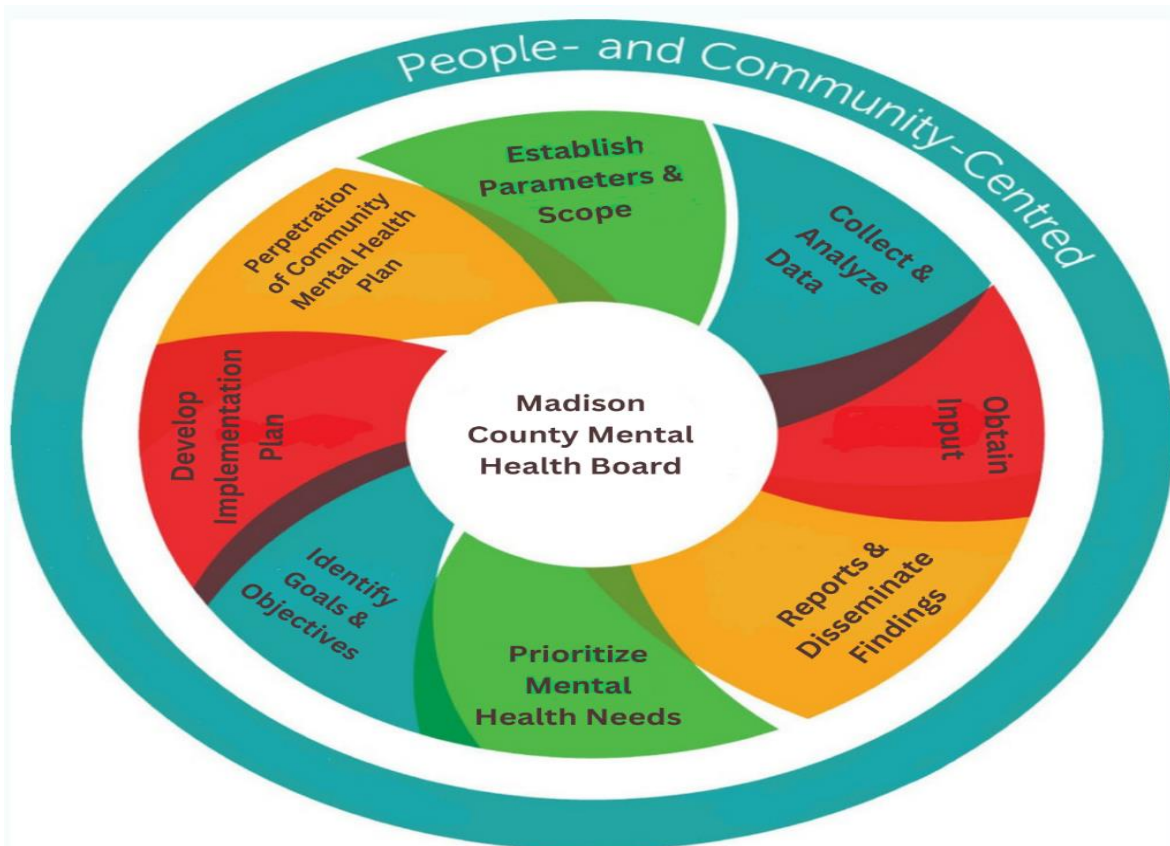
People- and Community-Centred

Establish Parameters & Scope

Collect & Analyze Data

Obtain Input

Reports & Disseminate Findings

Prioritize Mental Health Needs

Identify Goals & Objectives

Develop Implementation Plan

Perpetration of Community Mental Health Plan

Madison County Mental Health Board